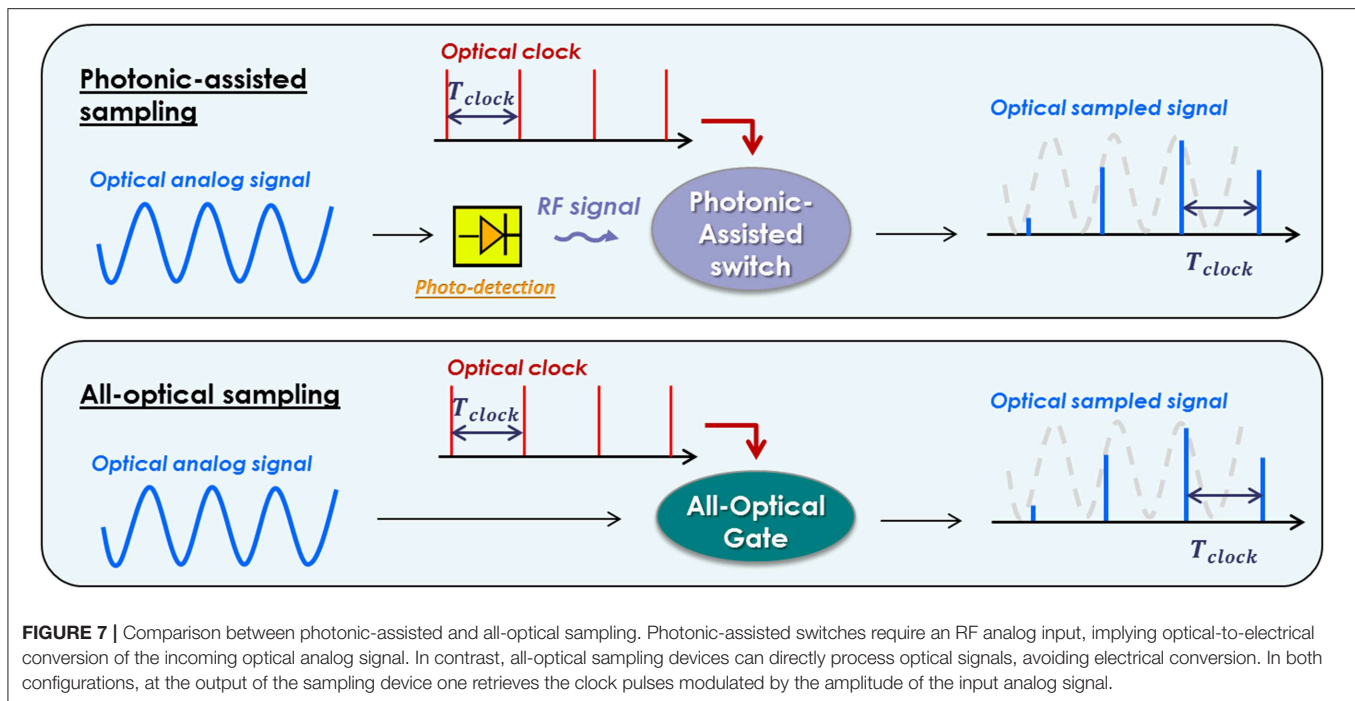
Photonic-assisted sampling

Optical clock

$T_{clock}$

Optical sampled signal

Optical analog signal

RF signal

Photonic-Assisted switch

Photo-detection

$T_{clock}$

All-optical sampling

Optical clock

$T_{clock}$

Optical sampled signal

Optical analog signal

All-Optical Gate

$T_{clock}$

FIGURE 7 | Comparison between photonic-assisted and all-optical sampling. Photonic-assisted switches require an RF analog input, implying optical-to-electrical conversion of the incoming optical analog signal. In contrast, all-optical sampling devices can directly process optical signals, avoiding electrical conversion. In both configurations, at the output of the sampling device one retrieves the clock pulses modulated by the amplitude of the input analog signal.